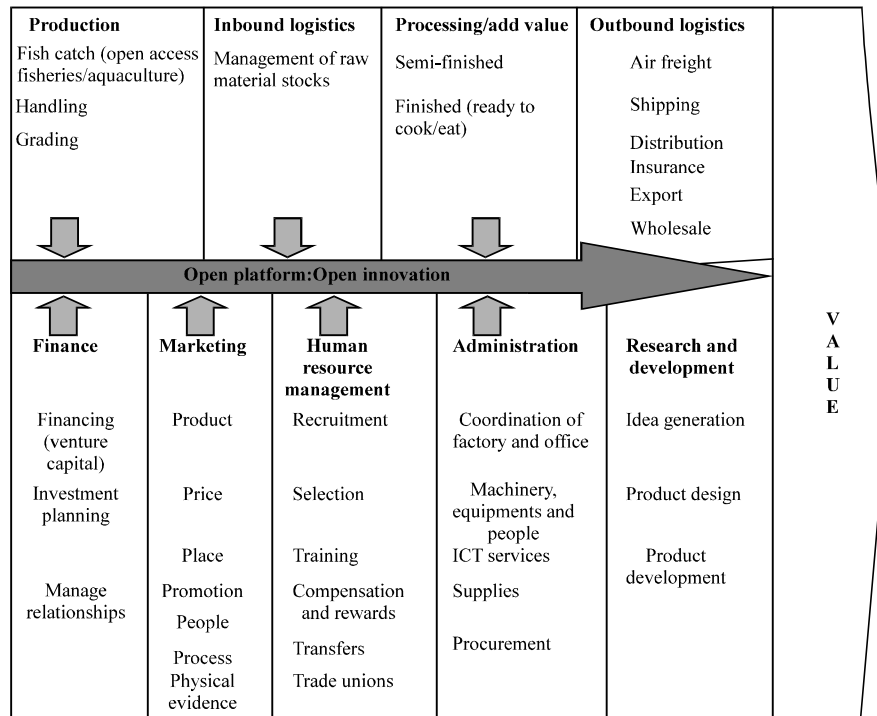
**Production**
Fish catch (open access fisheries/aquaculture)
Handling
Grading

**Inbound logistics**
Management of raw material stocks

**Processing/add value**
Semi-finished
Finished (ready to cook/eat)

**Outbound logistics**
Air freight
Shipping
Distribution
Insurance
Export
Wholesale

**Open platform:Open innovation**

**Finance**
Financing (venture capital)
Investment planning
Manage relationships

**Marketing**
Product
Price
Place
Promotion
People
Process
Physical evidence

**Human resource management**
Recruitment
Selection
Training
Compensation and rewards
Transfers
Trade unions

**Administration**
Coordination of factory and office
Machinery, equipments and people
ICT services
Supplies
Procurement

**Research and development**
Idea generation
Product design
Product development

V
A
L
U
E